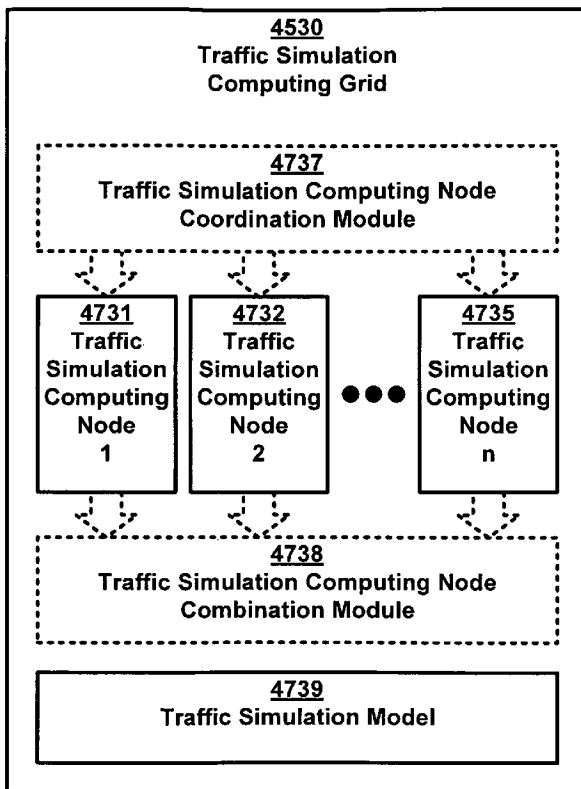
4530
Traffic Simulation Computing Grid

4737
Traffic Simulation Computing Node Coordination Module

4731
Traffic Simulation Computing Node
1

4732
Traffic Simulation Computing Node
2

4735
Traffic Simulation Computing Node
n

4738
Traffic Simulation Computing Node Combination Module

4739
Traffic Simulation Model